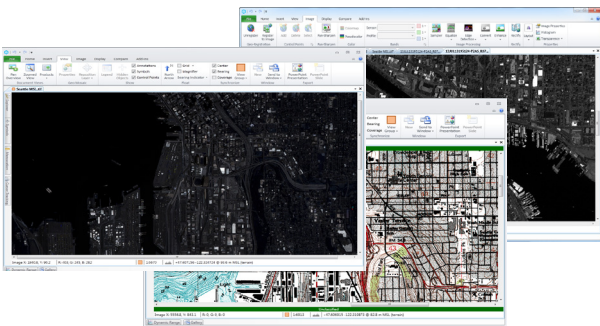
File Home Insert View Image Display Compare Add-Ins

Zoomed Area

Image Properties

Histogram

Transparency

Image

Properties

Seattle NED_43

15M11119424-P2a5_BST

File Home Insert View Image Display Compare Add-Ins

Plan Overview

Zoomed Area

Products

Properties

Annotations

Symbols

Control Points

Grid

Legend

Bearing

Coverage

View Group

Move

Send to Window

PowerPoint Presentation

PowerPoint Slide

Seattle NED_43

Center

Bearing

Coverage

View Group

Move

Send to Window

PowerPoint Presentation

PowerPoint Slide

Symbolization

Window

Export

Dynamic Range

Image X: 3894.0, Y: 864.2

Image X: 3936.0, Y: 832.1

Dynamic Range

Editing